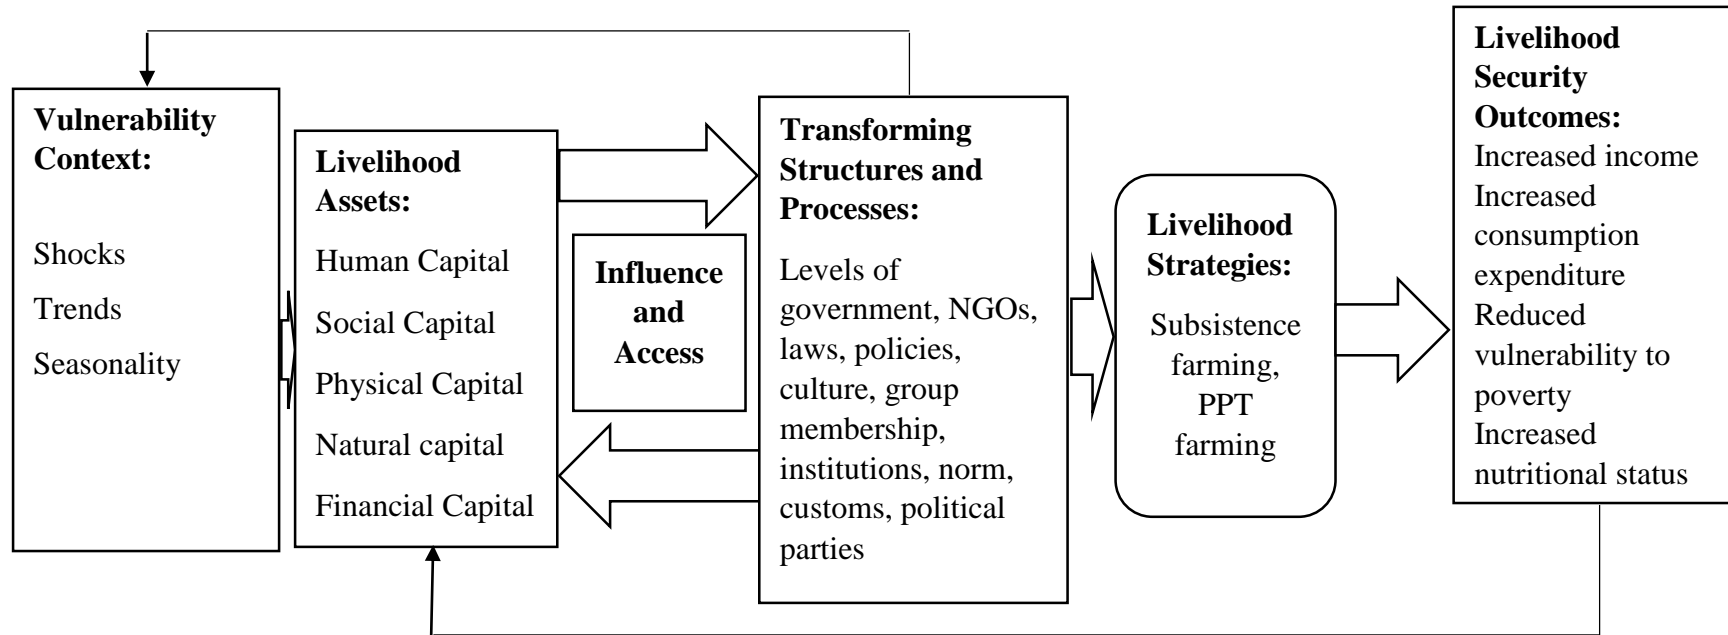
**Vulnerability Context:**

Shocks

Trends

Seasonality

**Livelihood Assets:**

Human Capital

Social Capital

Physical Capital

Natural capital

Financial Capital

**Influence and Access**

**Transforming Structures and Processes:**

Levels of government, NGOs, laws, policies, culture, group membership, institutions, norm, customs, political parties

**Livelihood Strategies:**

Subsistence farming, PPT farming

**Livelihood Security Outcomes:**

Increased income

Increased consumption expenditure

Reduced vulnerability to poverty

Increased nutritional status